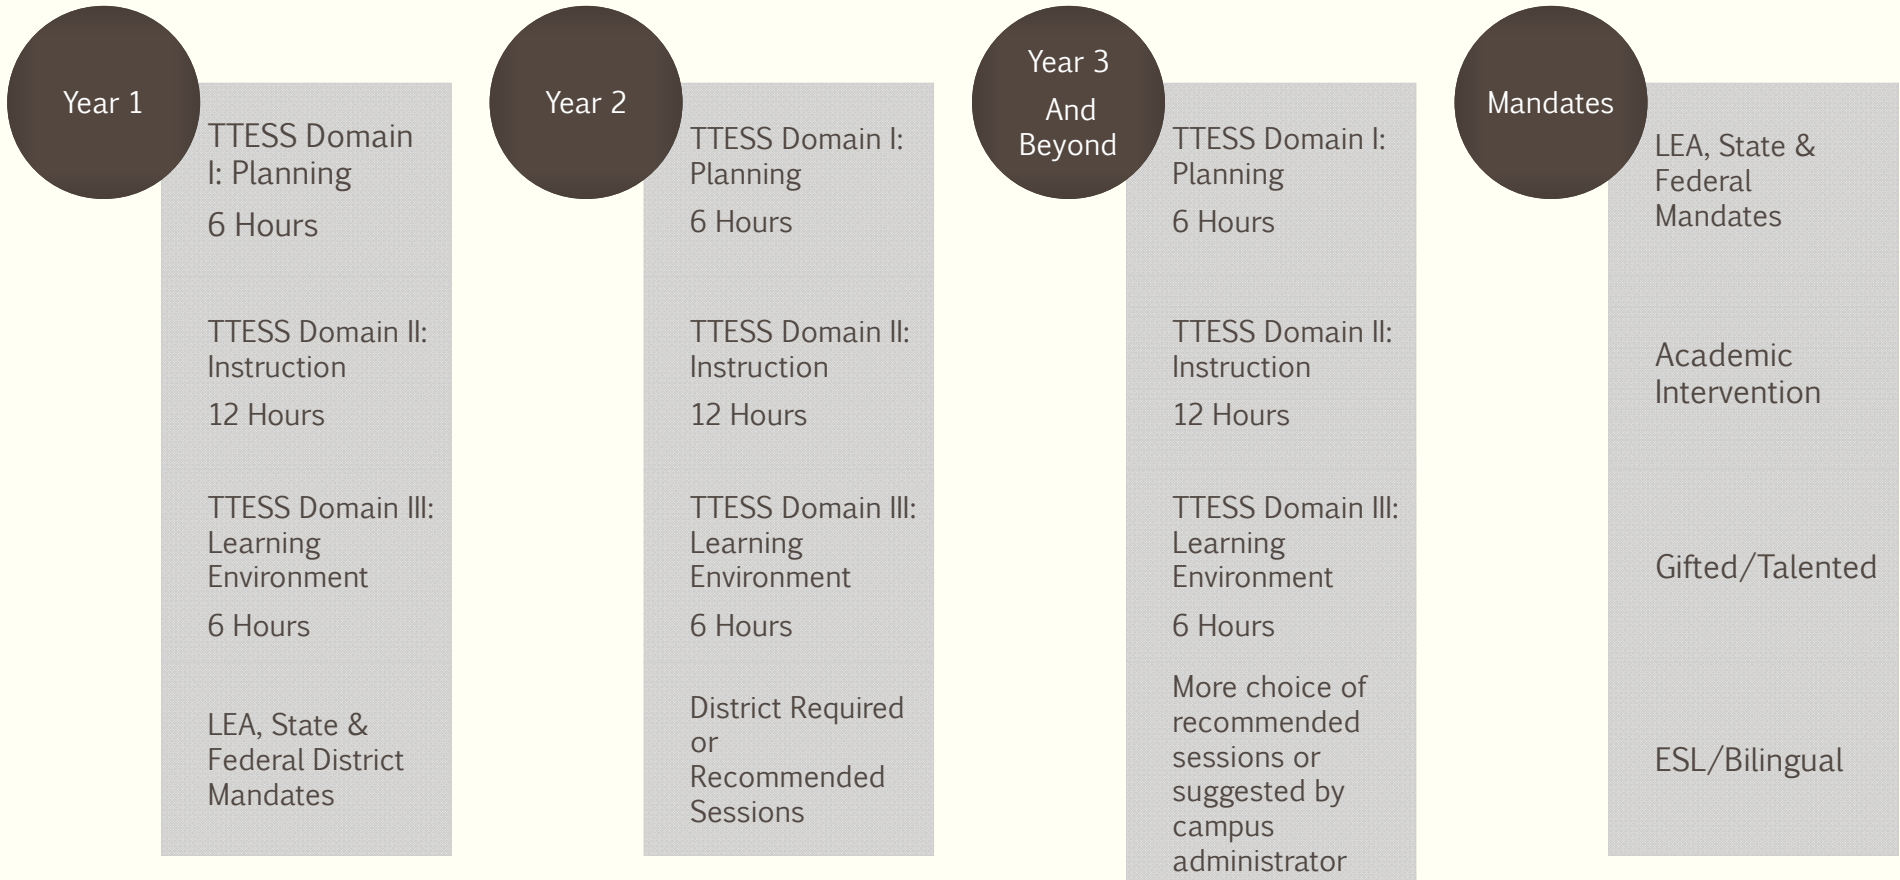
Year 1

TTESS Domain I: Planning

6 Hours

TTESS Domain II: Instruction

12 Hours

TTESS Domain III: Learning Environment

6 Hours

LEA, State & Federal District Mandates

Year 2

TTESS Domain I: Planning

6 Hours

TTESS Domain II: Instruction

12 Hours

TTESS Domain III: Learning Environment

6 Hours

District Required or Recommended Sessions

Year 3 And Beyond

TTESS Domain I: Planning

6 Hours

TTESS Domain II: Instruction

12 Hours

TTESS Domain III: Learning Environment

6 Hours

More choice of recommended sessions or suggested by campus administrator

Mandates

LEA, State & Federal Mandates

Academic Intervention

Gifted/Talented

ESL/Bilingual